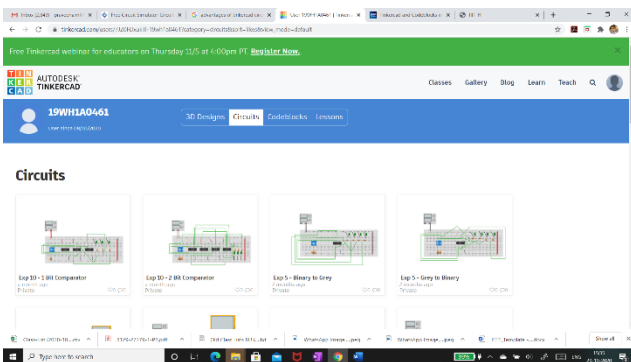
M Inbox (1,848) - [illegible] | Free Circuit Simulator: Circuit | G advantages of tinkercad circ | User 19WH1A0461 | Tinkercad | Tinkercad and Codeblocks | IT: H

tinkercad.com/users/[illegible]

Free Tinkercad webinar for educators on Thursday 11/5 at 4:00pm PT. Register Now.

TIN KER CAD AUTODESK TINKERCAD

Classes Gallery Blog Learn Teach

19WH1A0461
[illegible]

3D Designs Circuits Codeblocks Lessons

Circuits

Exp 10 - 1 Bit Comparator
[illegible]
Private

Exp 10 - 2 Bit Comparator
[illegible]
Private

Exp 5 - Binary to Grey
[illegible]
Private

Exp 5 - Grey to Binary
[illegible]
Private

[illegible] | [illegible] | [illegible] | WhatsApp Image....jpeg | WhatsApp Image....jpeg | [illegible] | Show all

Type here to search